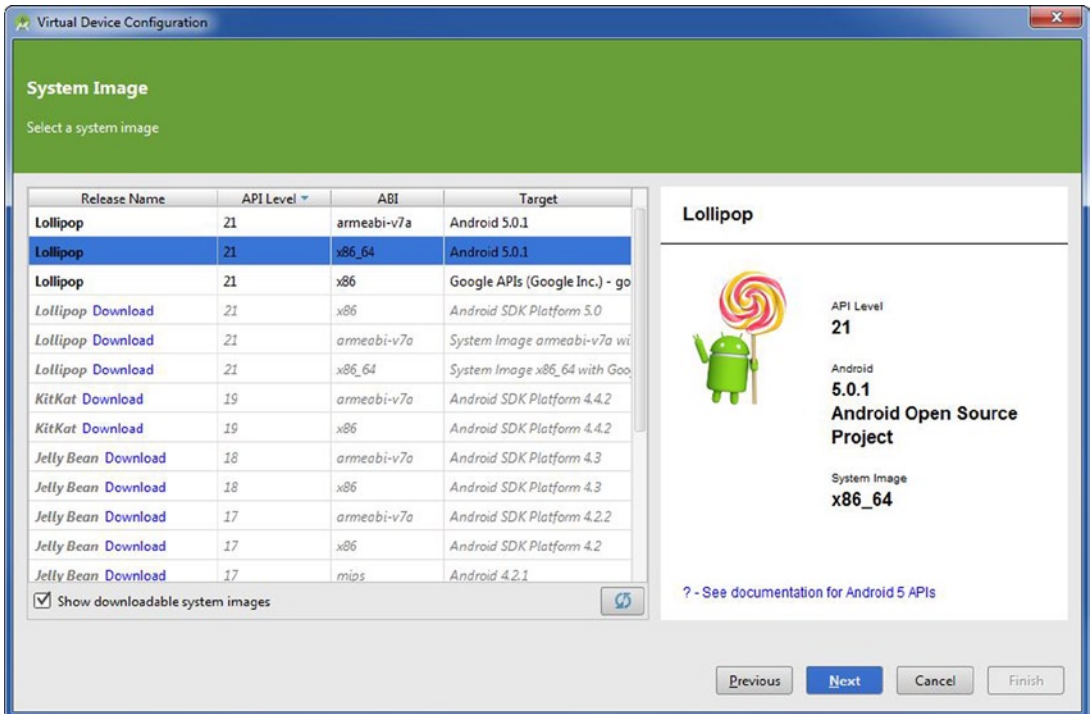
Virtual Device Configuration

System Image

Select a system image

| Release Name | API Level | ABI | Target |
|---|---|---|---|
| Lollipop | 21 | armeabi-v7a | Android 5.0.1 |
| Lollipop | 21 | x86_64 | Android 5.0.1 |
| Lollipop | 21 | x86 | Google APIs (Google Inc.) - go |
| Lollipop Download | 21 | x86 | Android SDK Platform 5.0 |
| Lollipop Download | 21 | armeabi-v7a | System Image armeabi-v7a wi |
| Lollipop Download | 21 | x86_64 | System Image x86_64 with Goo |
| KitKat Download | 19 | armeabi-v7a | Android SDK Platform 4.4.2 |
| KitKat Download | 19 | x86 | Android SDK Platform 4.4.2 |
| Jelly Bean Download | 18 | armeabi-v7a | Android SDK Platform 4.3 |
| Jelly Bean Download | 18 | x86 | Android SDK Platform 4.3 |
| Jelly Bean Download | 17 | armeabi-v7a | Android SDK Platform 4.2.2 |
| Jelly Bean Download | 17 | x86 | Android SDK Platform 4.2 |
| Jelly Bean Download | 17 | mips | Android 4.2.1 |

Show downloadable system images

Lollipop

API Level
21

Android
5.0.1
Android Open Source Project

System Image
x86_64

? - See documentation for Android 5 APIs

Previous Next Cancel Finish